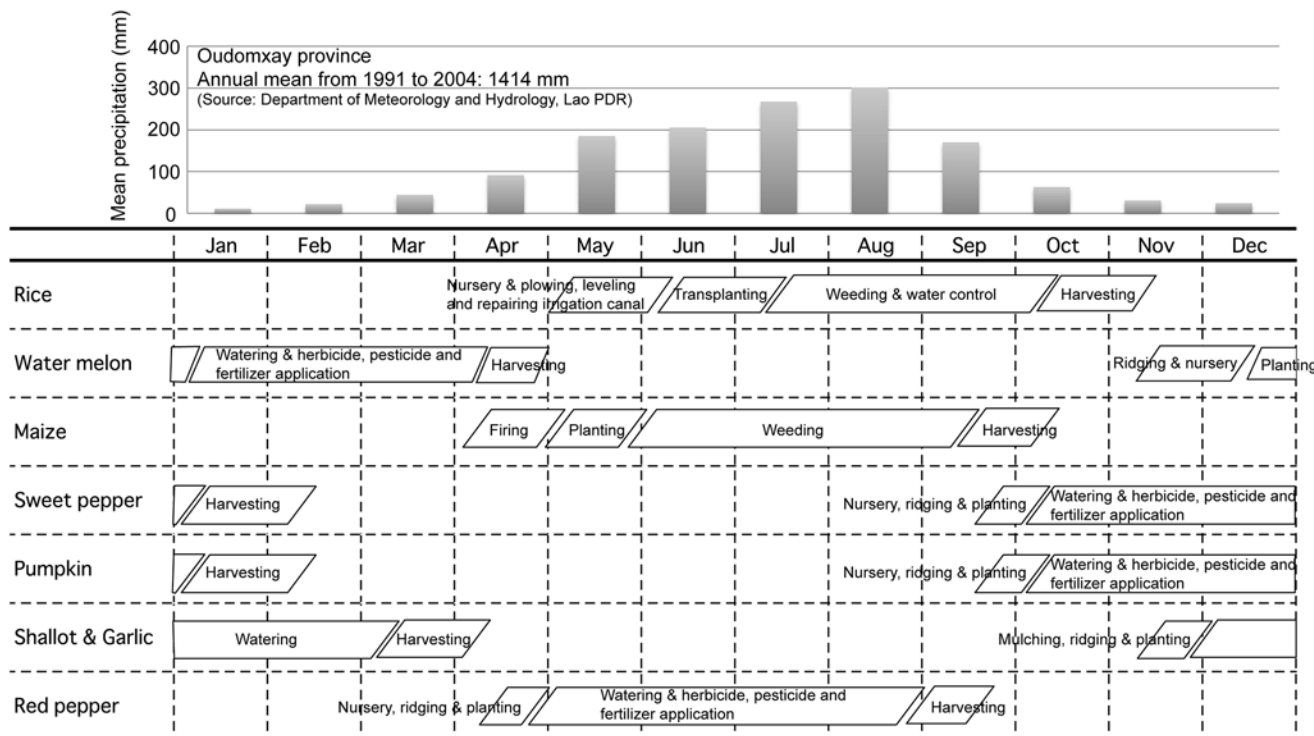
Mean precipitation (mm)
400
300
200
100
0
Oudomxay province
Annual mean from 1991 to 2004: 1414 mm
(Source: Department of Meteorology and Hydrology, Lao PDR)

| | Jan | Feb | Mar | Apr | May | Jun | Jul | Aug | Sep | Oct | Nov | Dec |
|---|---|---|---|---|---|---|---|---|---|---|---|---|
| Rice | | | | Nursery & plowing, leveling and repairing irrigation canal | | Transplanting | Weeding & water control | | | Harvesting | | |
| Water melon | Watering & herbicide, pesticide and fertilizer application | | | Harvesting | | | | | | | Ridging & nursery | Planting |
| Maize | | | | Firing | Planting | Weeding | | | Harvesting | | | |
| Sweet pepper | Harvesting | | | | | | | | Nursery, ridging & planting | Watering & herbicide, pesticide and fertilizer application | | |
| Pumpkin | Harvesting | | | | | | | | Nursery, ridging & planting | Watering & herbicide, pesticide and fertilizer application | | |
| Shallot & Garlic | Watering | | Harvesting | | | | | | | Mulching, ridging & planting | | |
| Red pepper | | | Nursery, ridging & planting | | Watering & herbicide, pesticide and fertilizer application | | | | Harvesting | | | |